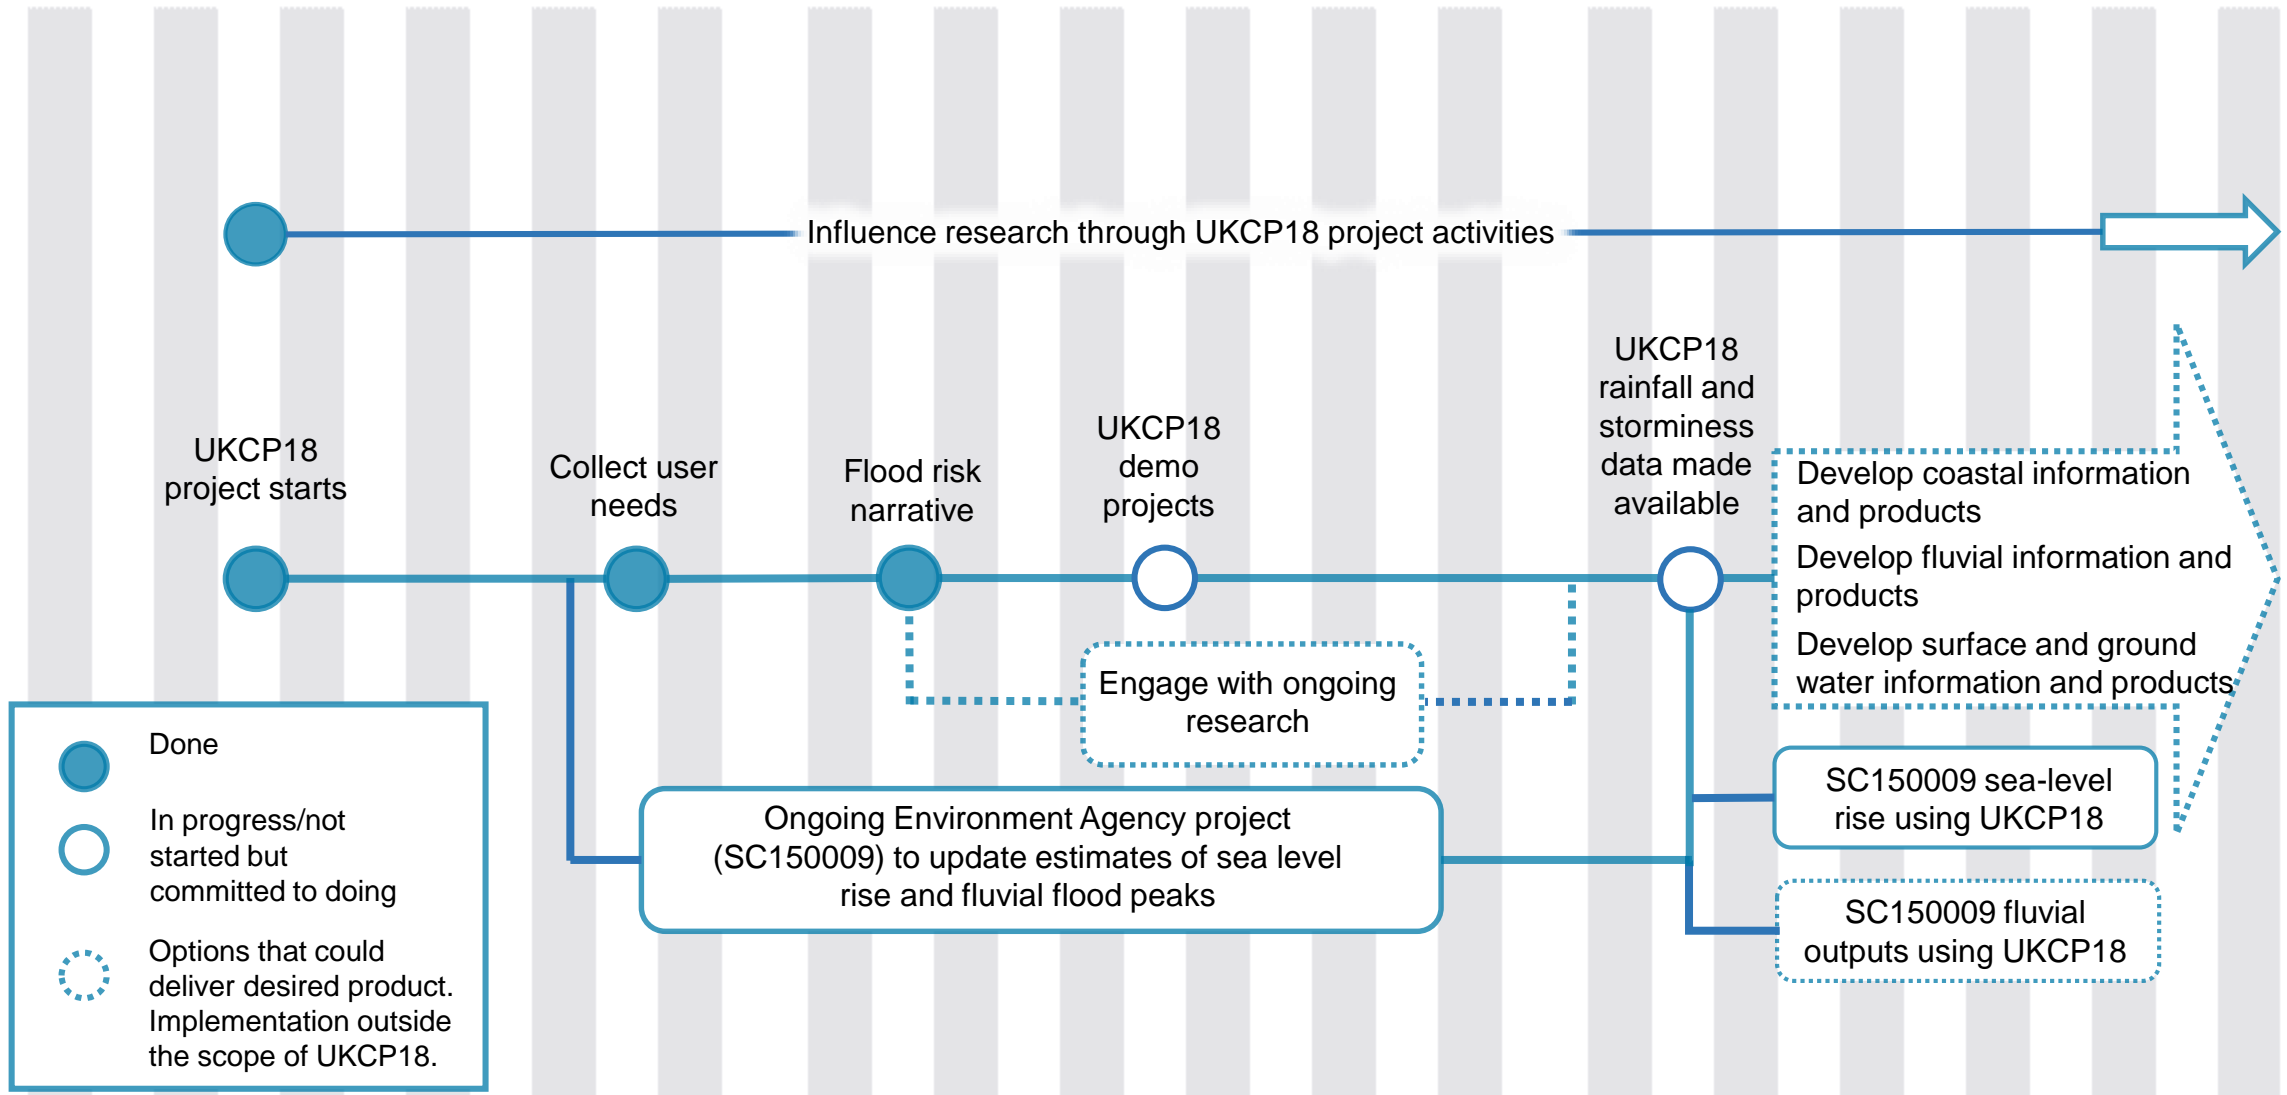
Influence research through UKCP18 project activities

UKCP18 project starts

Collect user needs

Flood risk narrative

UKCP18 demo projects

UKCP18 rainfall and storminess data made available

Develop coastal information and products

Develop fluvial information and products

Develop surface and ground water information and products

Engage with ongoing research

SC150009 sea-level rise using UKCP18

Ongoing Environment Agency project (SC150009) to update estimates of sea level rise and fluvial flood peaks

SC150009 fluvial outputs using UKCP18

Done

In progress/not started but committed to doing

Options that could deliver desired product. Implementation outside the scope of UKCP18.